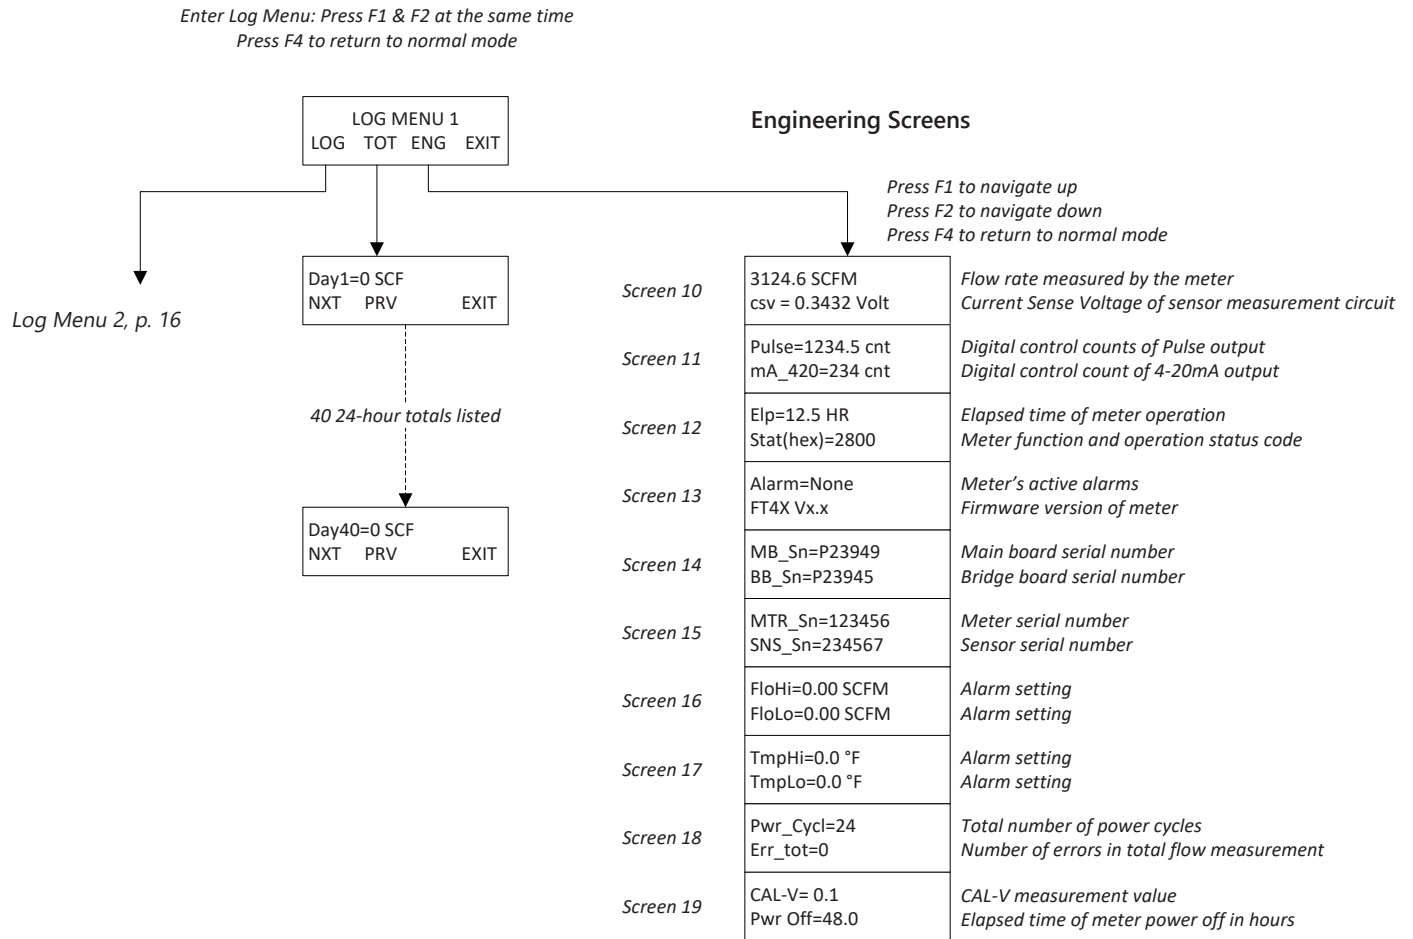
Enter Log Menu: Press F1 & F2 at the same time
Press F4 to return to normal mode

LOG MENU 1
LOG TOT ENG EXIT

Log Menu 2, p. 16

Day1=0 SCF
NXT PRV EXIT

40 24-hour totals listed

Day40=0 SCF
NXT PRV EXIT

Engineering Screens

Press F1 to navigate up
Press F2 to navigate down
Press F4 to return to normal mode

| | | |
|---|---|---|
| Screen 10 | 3124.6 SCFM<br>csv = 0.3432 Volt | Flow rate measured by the meter<br>Current Sense Voltage of sensor measurement circuit |
| Screen 11 | Pulse=1234.5 cnt<br>mA_420=234 cnt | Digital control counts of Pulse output<br>Digital control count of 4-20mA output |
| Screen 12 | Elp=12.5 HR<br>Stat(hex)=2800 | Elapsed time of meter operation<br>Meter function and operation status code |
| Screen 13 | Alarm=None<br>FT4X Vx.x | Meter's active alarms<br>Firmware version of meter |
| Screen 14 | MB_Sn=P23949<br>BB_Sn=P23945 | Main board serial number<br>Bridge board serial number |
| Screen 15 | MTR_Sn=123456<br>SNS_Sn=234567 | Meter serial number<br>Sensor serial number |
| Screen 16 | FloHi=0.00 SCFM<br>FloLo=0.00 SCFM | Alarm setting<br>Alarm setting |
| Screen 17 | TmpHi=0.0 °F<br>TmpLo=0.0 °F | Alarm setting<br>Alarm setting |
| Screen 18 | Pwr_Cycl=24<br>Err_tot=0 | Total number of power cycles<br>Number of errors in total flow measurement |
| Screen 19 | CAL-V= 0.1<br>Pwr Off=48.0 | CAL-V measurement value<br>Elapsed time of meter power off in hours |